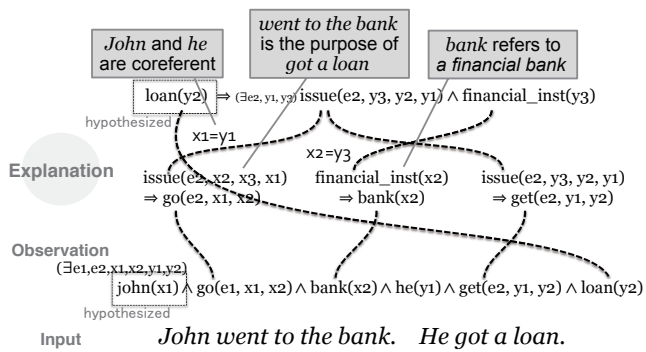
*John* and *he* are coreferent

*went to the bank* is the purpose of *got a loan*

*bank* refers to *a financial bank*

loan(y2) $\Rightarrow$ ($\exists$e2, y1, y3) issue(e2, y3, y2, y1) $\wedge$ financial_inst(y3)

hypothesized

x1=y1

x2=y3

Explanation

issue(e2, x2, x3, x1) $\Rightarrow$ go(e2, x1, x2)

financial_inst(x2) $\Rightarrow$ bank(x2)

issue(e2, y3, y2, y1) $\Rightarrow$ get(e2, y1, y2)

Observation

($\exists$e1,e2,x1,x2,y1,y2) john(x1) $\wedge$ go(e1, x1, x2) $\wedge$ bank(x2) $\wedge$ he(y1) $\wedge$ get(e2, y1, y2) $\wedge$ loan(y2)

hypothesized

Input

*John went to the bank. He got a loan.*